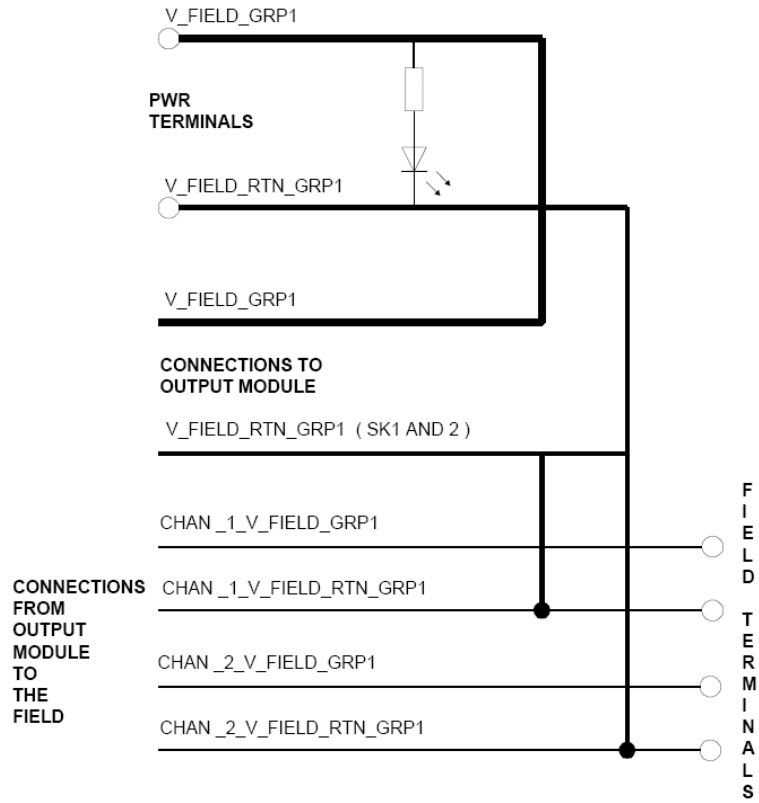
V_FIELD_GRP1

PWR TERMINALS

V_FIELD_RTN_GRP1

V_FIELD_GRP1

CONNECTIONS TO OUTPUT MODULE

V_FIELD_RTN_GRP1 ( SK1 AND 2 )

CHAN _1_V_FIELD_GRP1

CONNECTIONS FROM OUTPUT MODULE TO THE FIELD

CHAN _1_V_FIELD_RTN_GRP1

CHAN _2_V_FIELD_GRP1

CHAN _2_V_FIELD_RTN_GRP1

FIELD TERMINALS